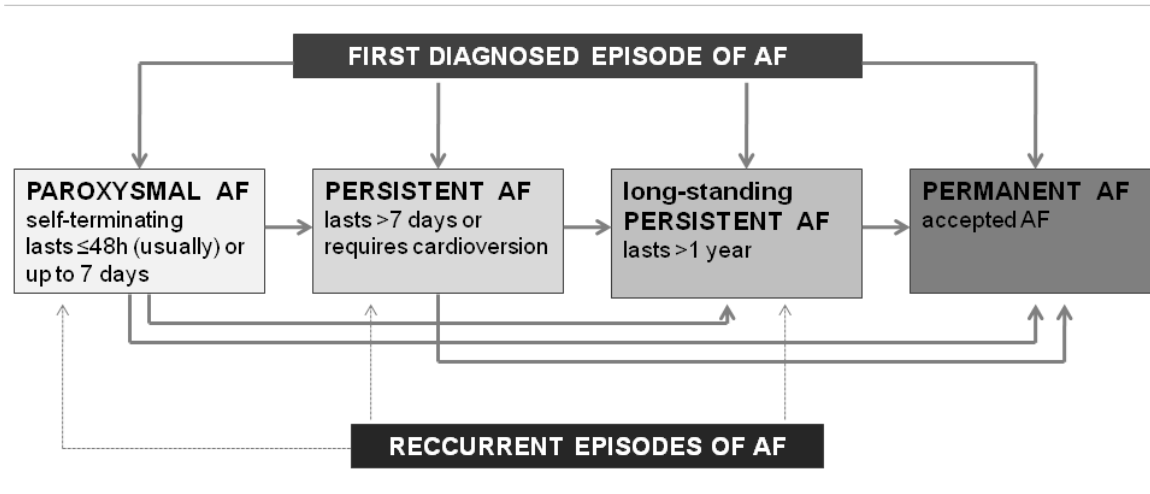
FIRST DIAGNOSED EPISODE OF AF

PAROXYSMAL AF
self-terminating lasts ≤48h (usually) or up to 7 days

PERSISTENT AF
lasts >7 days or requires cardioversion

long-standing PERSISTENT AF
lasts >1 year

PERMANENT AF
accepted AF

RECCURRENT EPISODES OF AF